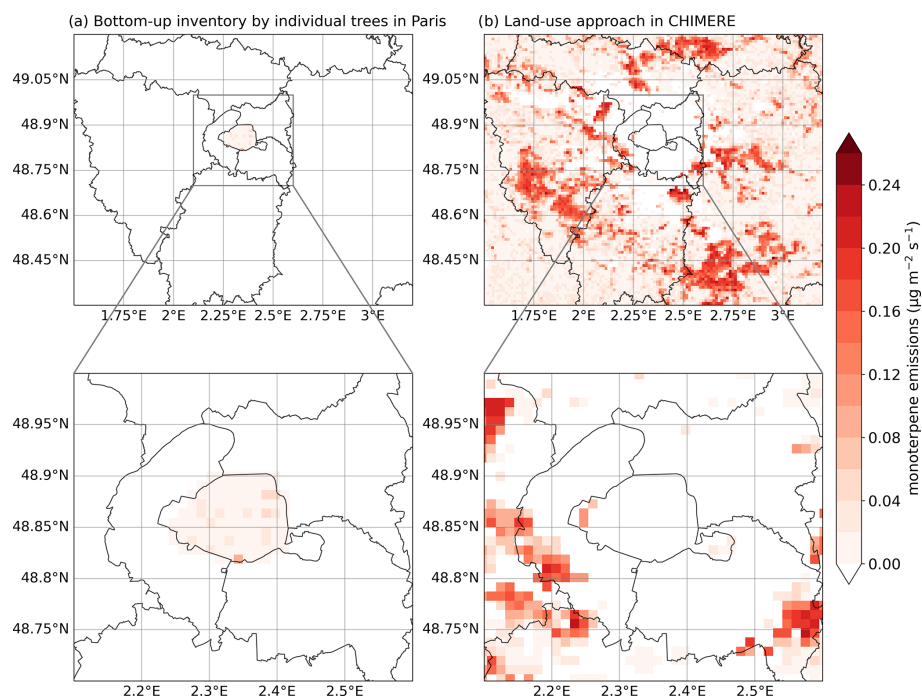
(a) Bottom-up inventory by individual trees in Paris

49.05°N
48.9°N
48.75°N
48.6°N
48.45°N

1.75°E 2°E 2.25°E 2.5°E 2.75°E 3°E

48.95°N
48.9°N
48.85°N
48.8°N
48.75°N

2.2°E 2.3°E 2.4°E 2.5°E

(b) Land-use approach in CHIMERE

49.05°N
48.9°N
48.75°N
48.6°N
48.45°N

1.75°E 2°E 2.25°E 2.5°E 2.75°E 3°E

48.95°N
48.9°N
48.85°N
48.8°N
48.75°N

2.2°E 2.3°E 2.4°E 2.5°E

0.24
0.20
0.16
0.12
0.08
0.04
0.00

monoterpene emissions ($\mu g\ m^{-2}\ s^{-1}$)